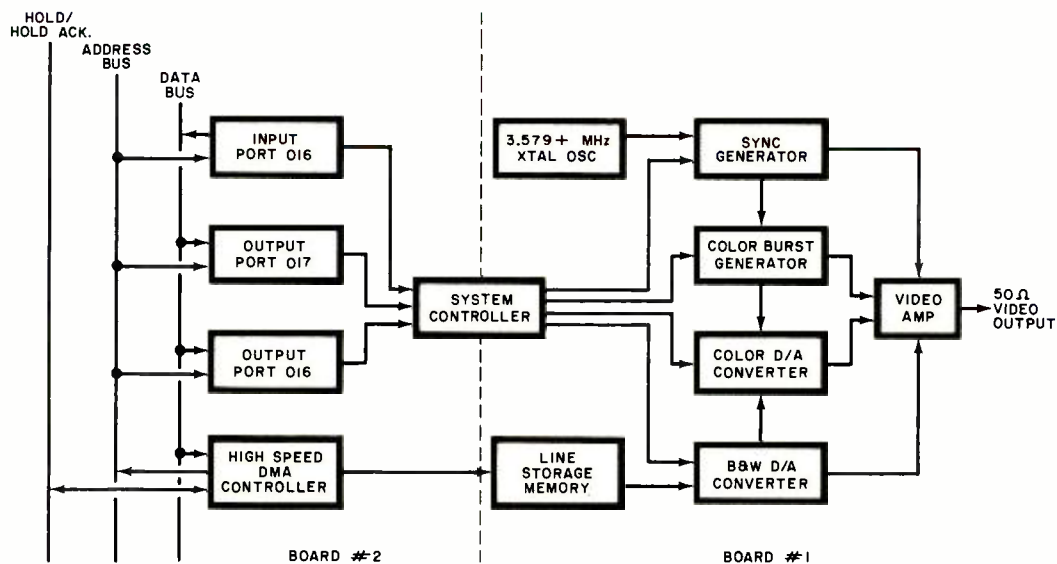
HOLD/
HOLD ACK.
ADDRESS BUS
DATA BUS

INPUT PORT 016

OUTPUT PORT 017

OUTPUT PORT 016

HIGH SPEED DMA CONTROLLER

SYSTEM CONTROLLER

3.579+ MHz XTAL OSC

SYNC GENERATOR

COLOR BURST GENERATOR

COLOR D/A CONVERTER

LINE STORAGE MEMORY

B&W D/A CONVERTER

VIDEO AMP

50 Ω VIDEO OUTPUT

BOARD #2

BOARD #1